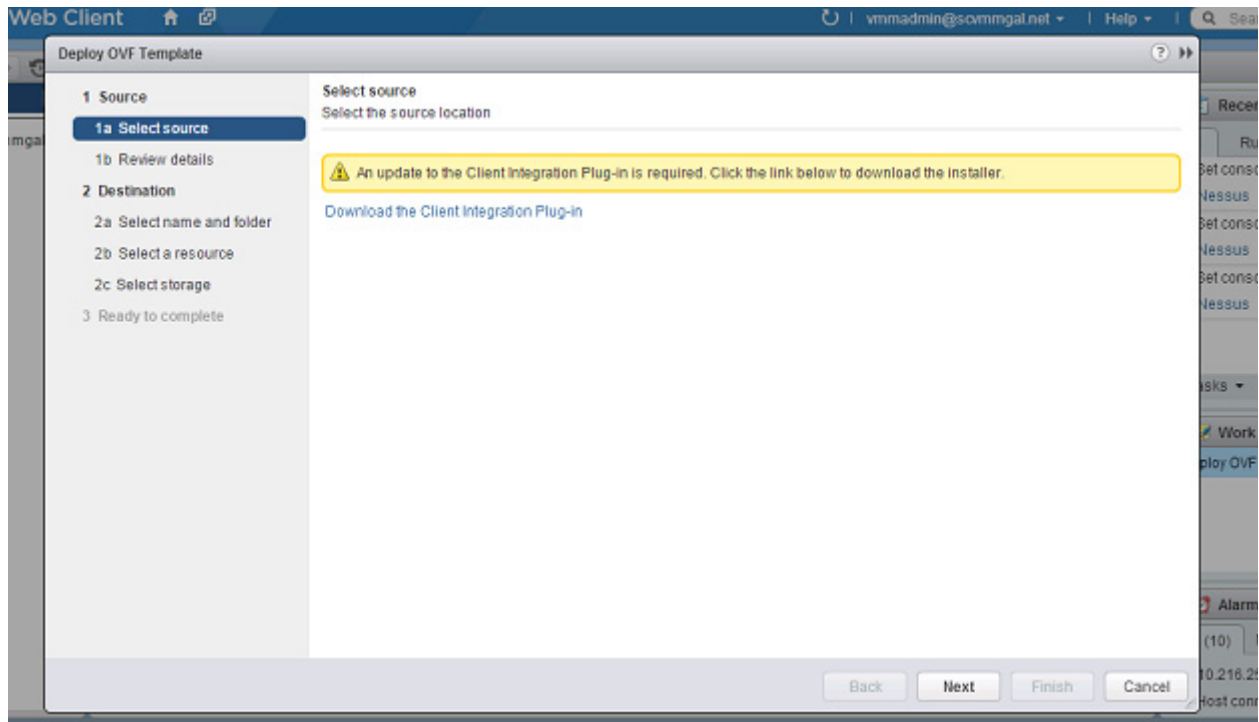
Web Client

vmmadmin@scvmmgal.net ▾ | Help ▾ | Sea

Deploy OVF Template

1 Source
1a Select source
1b Review details
2 Destination
2a Select name and folder
2b Select a resource
2c Select storage
3 Ready to complete

Select source
Select the source location

An update to the Client Integration Plug-in is required. Click the link below to download the installer.

Download the Client Integration Plug-in

Back Next Finish Cancel

mgal

Recen
Ru
Set conso
Nessus
Set conso
Nessus
Set conso
Nessus
asks ▾
Work
ploy OVF
Alarm
(10)
0.216.2
Host conn